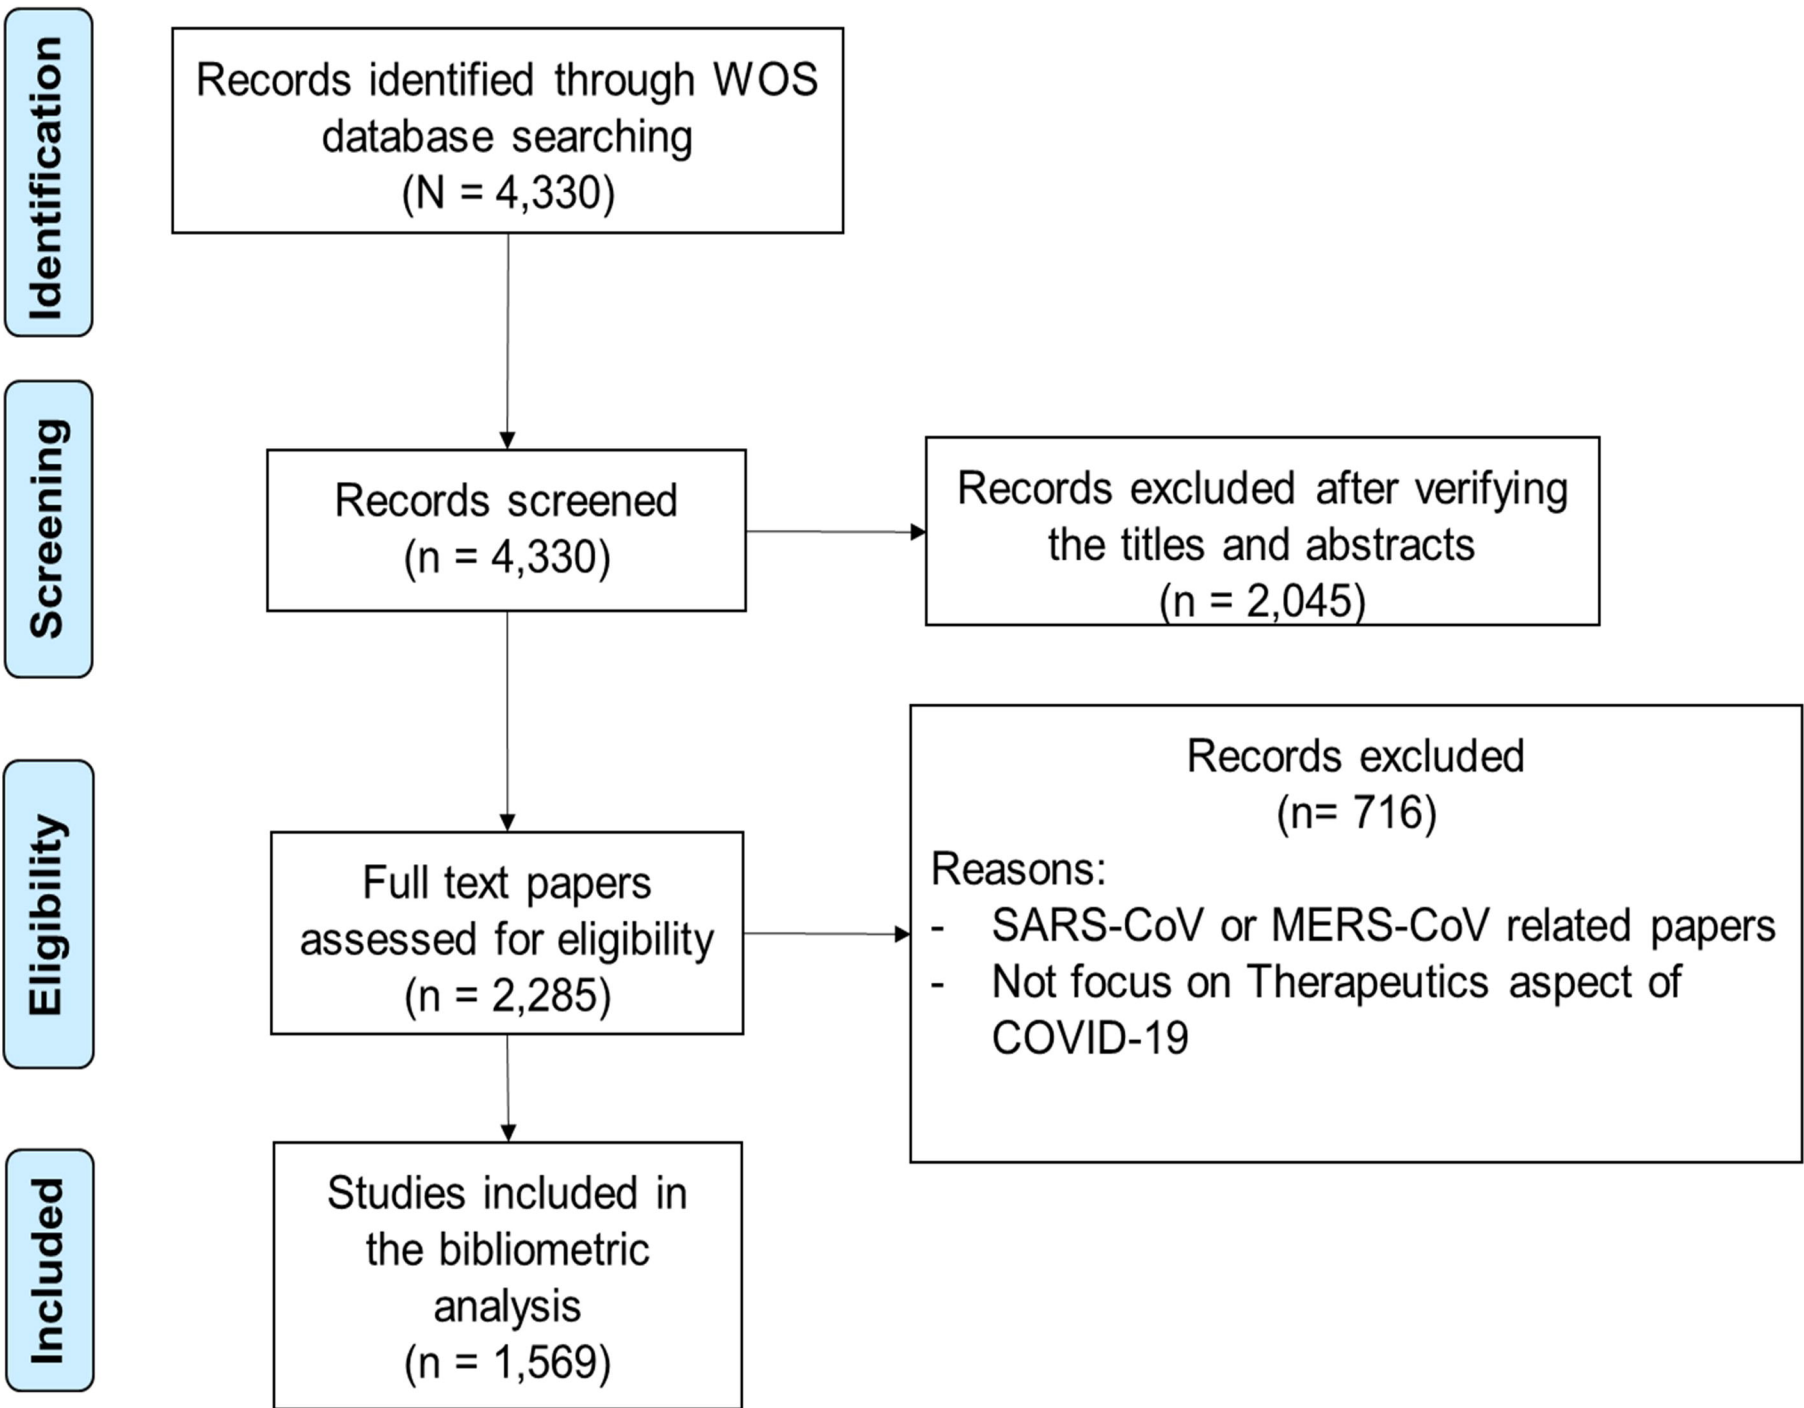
Identification

Records identified through WOS database searching (N = 4,330)

Screening

Records screened (n = 4,330)

Records excluded after verifying the titles and abstracts (n = 2,045)

Eligibility

Full text papers assessed for eligibility (n = 2,285)

Records excluded (n= 716)

Reasons:
- SARS-CoV or MERS-CoV related papers
- Not focus on Therapeutics aspect of COVID-19

Included

Studies included in the bibliometric analysis (n = 1,569)